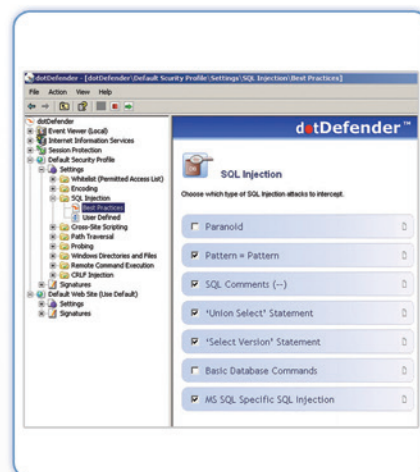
dotDefender - [dotDefender\Default Scurity Profile\Settings\SQL Injection\Best Practices]

File Action View Help

dotDefender
Event Viewer (Local)
Internet Information Services
Session Protection
Default Security Profile
Settings
Whitelist (Permitted Access List)
Encoding
SQL Injection
Best Practices
User Defined
Cross-Site Scripting
Path Traversal
Probing
Windows Directories and Files
Remote Command Execution
CRLF Injection
Signatures
Default Web Site (Use Default)
Settings
Signatures

dotDefender™

SQL Injection

Choose which type of SQL Injection attacks to intercept.

Paranoid

Pattern = Pattern

SQL Comments (--)

'Union Select' Statement

'Select Version' Statement

Basic Database Commands

MS SQL Specific SQL Injection